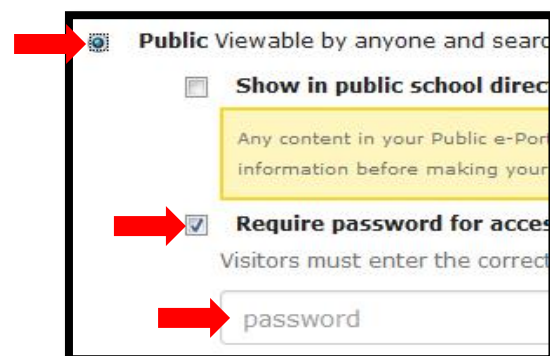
Public Viewable by anyone and searc

Show in public school direc

Any content in your Public e-Port information before making your

Require password for acces

Visitors must enter the correct

password